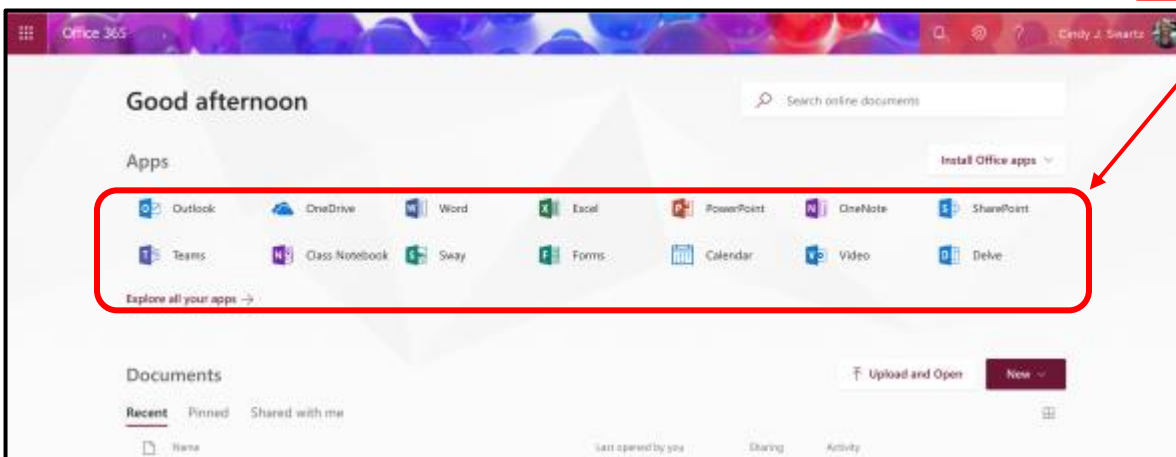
Office 365

Cindy J. Swartz

Good afternoon

Search online documents

Apps

Install Office apps

Outlook
OneDrive
Word
Excel
PowerPoint
OneNote
SharePoint
Teams
Class Notebook
Sway
Forms
Calendar
Video
Delve

Explore all your apps →

Documents

Upload and Open

New

Recent
Pinned
Shared with me

Name
Last opened by you
Sharing
Activity